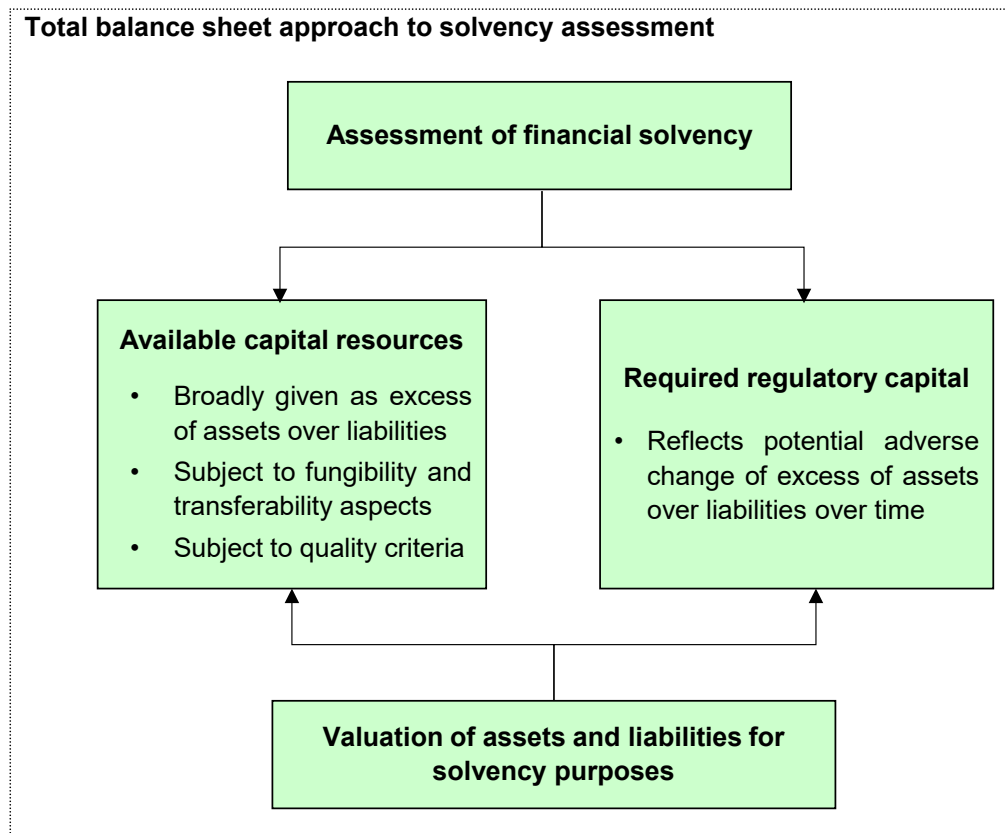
**Total balance sheet approach to solvency assessment**

**Assessment of financial solvency**

**Available capital resources**

- Broadly given as excess of assets over liabilities
- Subject to fungibility and transferability aspects
- Subject to quality criteria

**Required regulatory capital**

- Reflects potential adverse change of excess of assets over liabilities over time

**Valuation of assets and liabilities for solvency purposes**